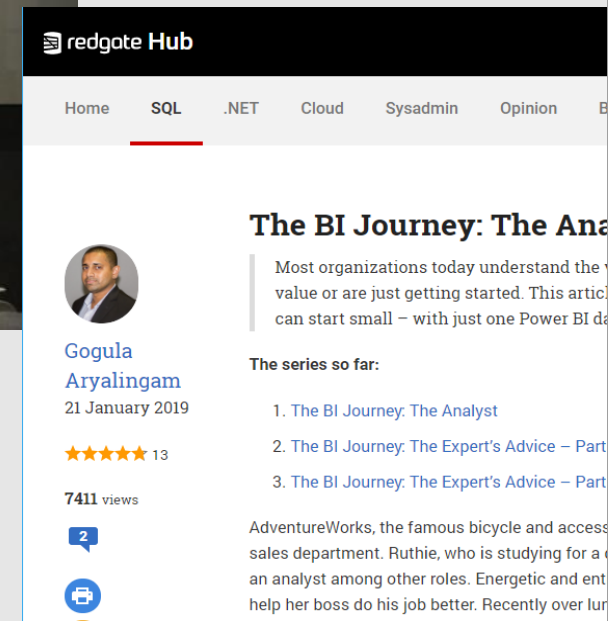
redgate Hub

Home SQL .NET Cloud Sysadmin Opinion B

Gogula Aryalingam
21 January 2019

13

7411 views

2

The BI Journey: The Ana

Most organizations today understand the v value or are just getting started. This artic can start small – with just one Power BI da

The series so far:

1. The BI Journey: The Analyst
2. The BI Journey: The Expert's Advice – Part
3. The BI Journey: The Expert's Advice – Part

AdventureWorks, the famous bicycle and access sales department. Ruthie, who is studying for a an analyst among other roles. Energetic and ent help her boss do his job better. Recently over lu